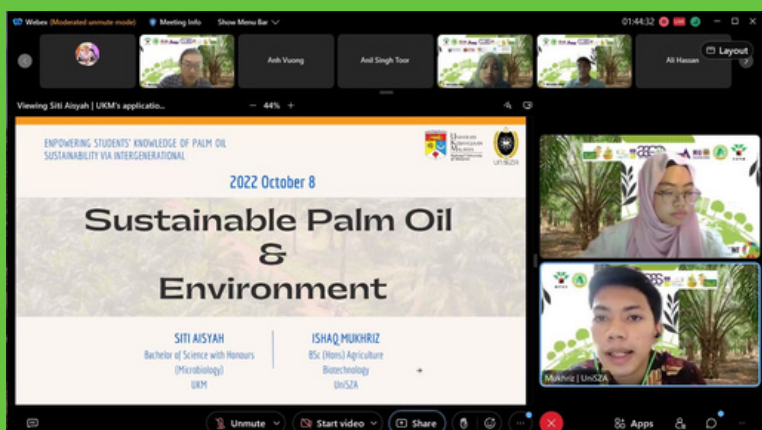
Webex (Moderated unmute mode) Meeting Info Show Menu Bar 01:44:32

Layout

Anh Vuong

Anil Singh Toor

Ali Hassan

Viewing Siti Aisyah | UKM's applicatio... − 44% +

EMPOWERING STUDENTS' KNOWLEDGE OF PALM OIL SUSTAINABILITY VIA INTERGENERATIONAL

2022 October 8

Sustainable Palm Oil & Environment

SITI AISYAH
Bachelor of Science with Honours (Microbiology)
UKM

ISHAQ MUKHRIZ
BSc (Hons) Agriculture Biotechnology
UniSZA

Mukhriz | UniSZA

Unmute Start video Share Apps